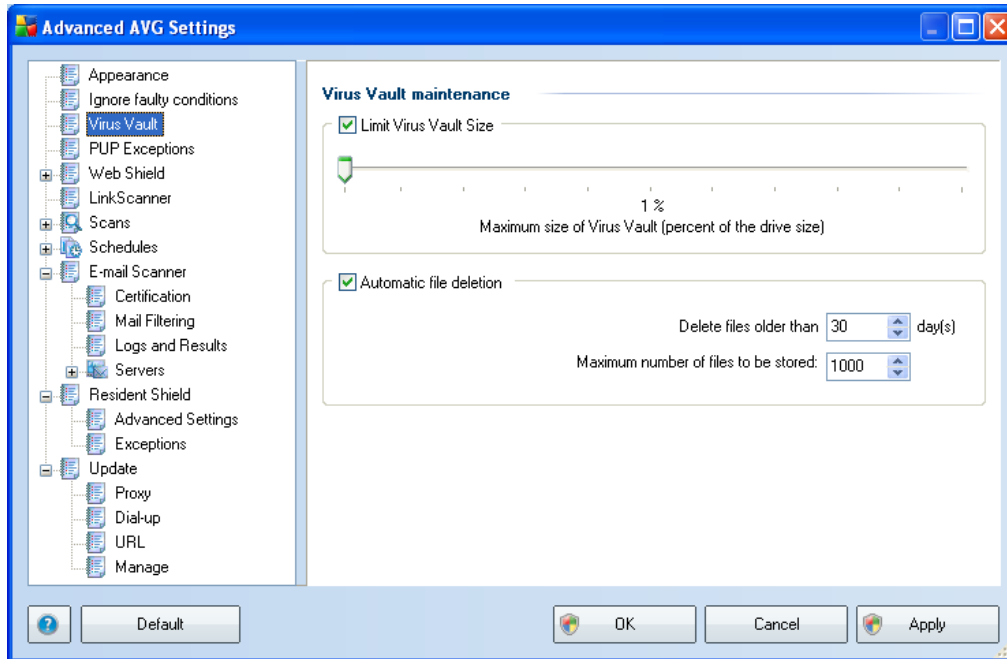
Advanced AVG Settings

Appearance
Ignore faulty conditions
Virus Vault
PUP Exceptions
Web Shield
LinkScanner
Scans
Schedules
E-mail Scanner
Certification
Mail Filtering
Logs and Results
Servers
Resident Shield
Advanced Settings
Exceptions
Update
Proxy
Dial-up
URL
Manage

Virus Vault maintenance

Limit Virus Vault Size

1 %
Maximum size of Virus Vault (percent of the drive size)

Automatic file deletion

Delete files older than 30 day(s)
Maximum number of files to be stored: 1000

?
Default
OK
Cancel
Apply